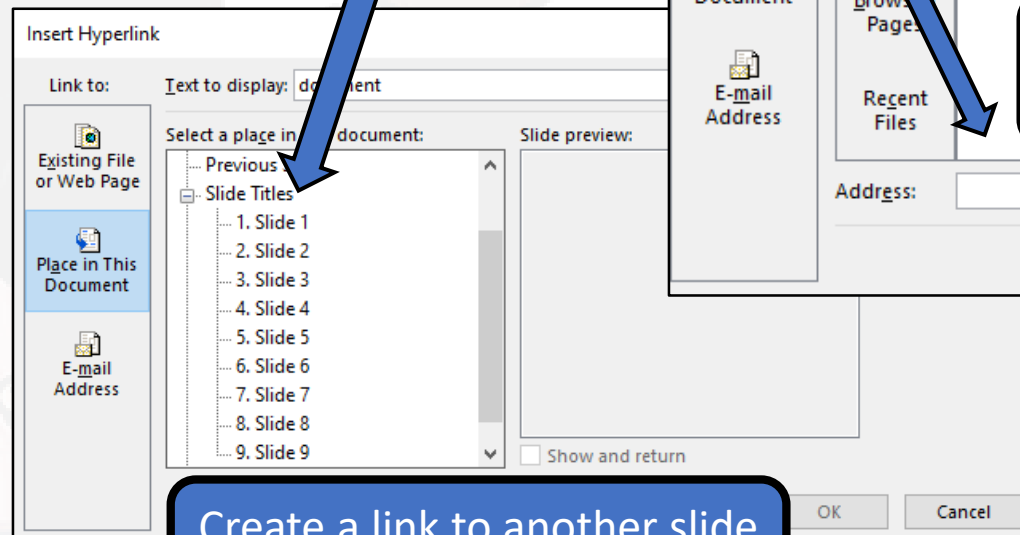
Insert Hyperlink

Link to:

Existing File or Web Page

Place in This Document

E-mail Address

Text to display: do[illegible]ent

Select a place in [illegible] document:

Previous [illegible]
Slide Titles
1. Slide 1
2. Slide 2
3. Slide 3
4. Slide 4
5. Slide 5
6. Slide 6
7. Slide 7
8. Slide 8
9. Slide 9

Slide preview:

Show and return

OK

Cancel

Document

E-mail Address

Brows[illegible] Pages

Recent Files

Address:

Create a link to another slide